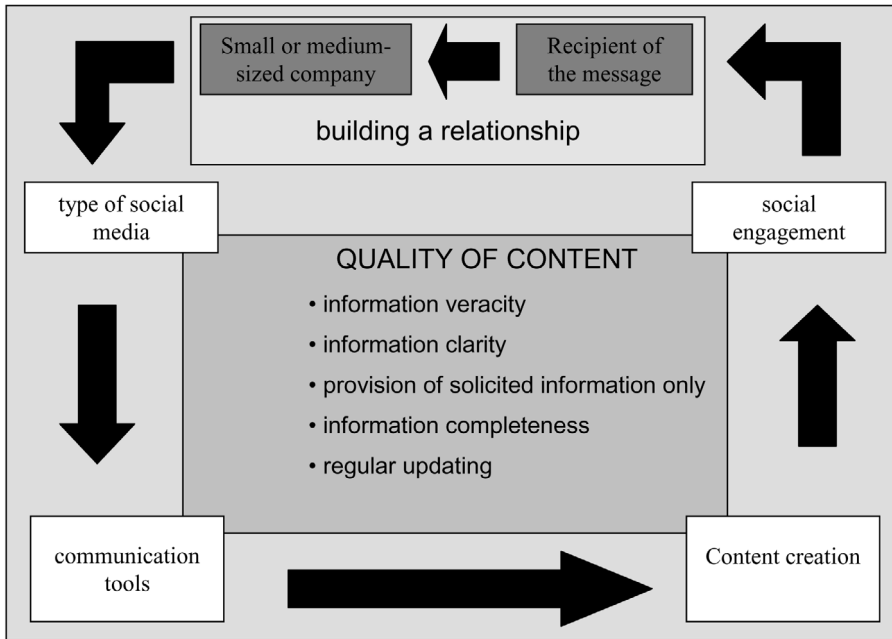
Small or medium-sized company

Recipient of the message

building a relationship

type of social media

social engagement

QUALITY OF CONTENT

• information veracity
• information clarity
• provision of solicited information only
• information completeness
• regular updating

communication tools

Content creation